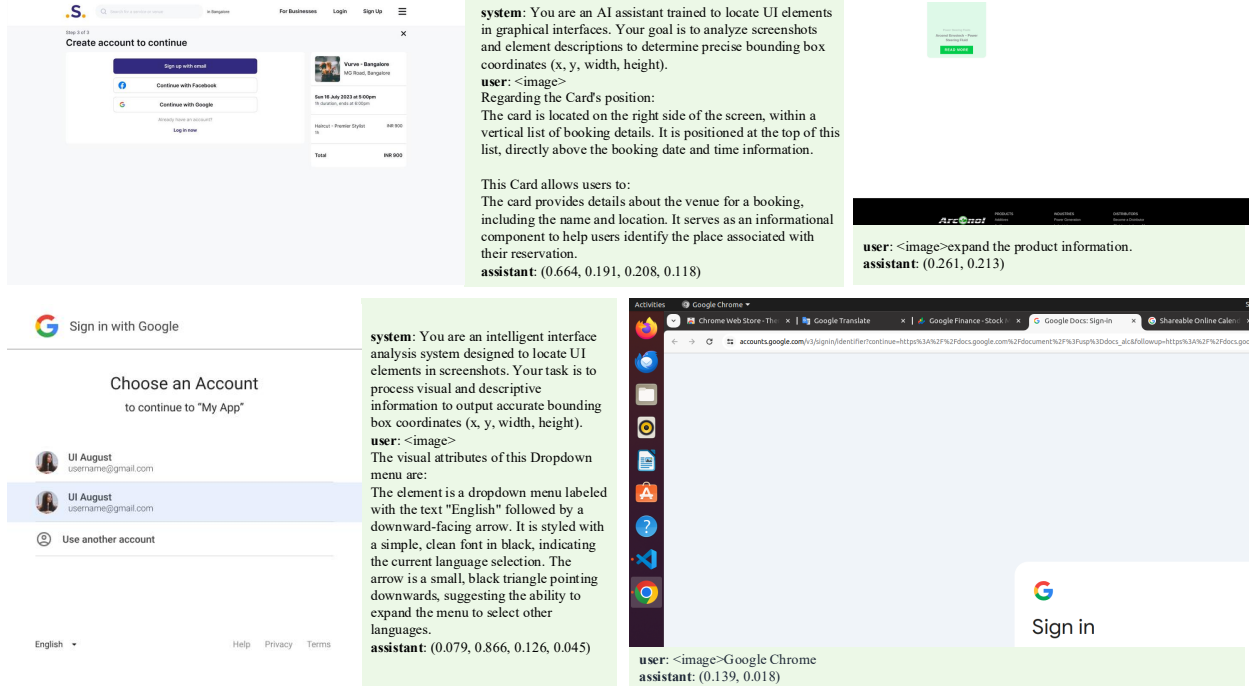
.S. Search for a service or venue in Bangalore For Businesses Login Sign Up

Step 3 of 3
Create account to continue

Sign up with email
Continue with Facebook
Continue with Google
Already have an account?
Log in now

Vurve - Bangalore
MG Road, Bangalore

Sun 16 July 2023 at 5:00pm
1h duration, ends at 6:00pm

Haircut - Premier Stylist 1h INR 900

Total INR 900

system: You are an AI assistant trained to locate UI elements in graphical interfaces. Your goal is to analyze screenshots and element descriptions to determine precise bounding box coordinates (x, y, width, height).
user: <image>
Regarding the Card's position:
The card is located on the right side of the screen, within a vertical list of booking details. It is positioned at the top of this list, directly above the booking date and time information.

This Card allows users to:
The card provides details about the venue for a booking, including the name and location. It serves as an informational component to help users identify the place associated with their reservation.
assistant: (0.664, 0.191, 0.208, 0.118)

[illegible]
READ MORE

Arcomot PRODUCTS INDUSTRIES DISTRIBUTORS

user: <image>expand the product information.
assistant: (0.261, 0.213)

Sign in with Google

Choose an Account
to continue to "My App"

UI August
username@gmail.com

UI August
username@gmail.com

Use another account

English Help Privacy Terms

system: You are an intelligent interface analysis system designed to locate UI elements in screenshots. Your task is to process visual and descriptive information to output accurate bounding box coordinates (x, y, width, height).
user: <image>
The visual attributes of this Dropdown menu are:
The element is a dropdown menu labeled with the text "English" followed by a downward-facing arrow. It is styled with a simple, clean font in black, indicating the current language selection. The arrow is a small, black triangle pointing downwards, suggesting the ability to expand the menu to select other languages.
assistant: (0.079, 0.866, 0.126, 0.045)

Activities Google Chrome
Chrome Web Store - The Google Translate Google Finance - Stock M Google Docs: Sign-in Shareable Online Calend
accounts.google.com/v3/signin/identifier?continue=https%3A%2F%2Fdocs.google.com%2Fdocument%2F%3Fusp%3Ddocs_alc&followup=https%3A%2F%2Fdocs.goo

Sign in

user: <image>Google Chrome
assistant: (0.139, 0.018)